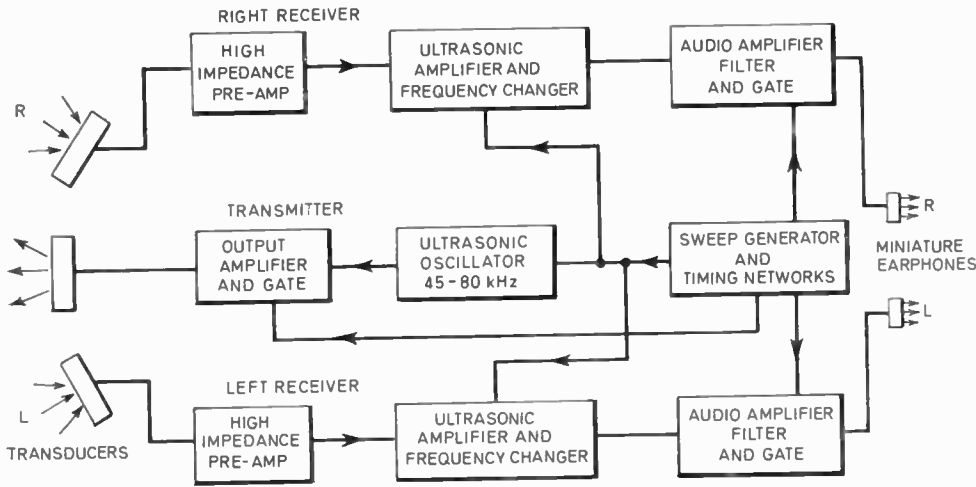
RIGHT RECEIVER

R

HIGH IMPEDANCE PRE-AMP

ULTRASONIC AMPLIFIER AND FREQUENCY CHANGER

AUDIO AMPLIFIER FILTER AND GATE

TRANSMITTER

OUTPUT AMPLIFIER AND GATE

ULTRASONIC OSCILLATOR 45 - 80 kHz

SWEEP GENERATOR AND TIMING NETWORKS

R

MINIATURE EARPHONES

L

LEFT RECEIVER

L

TRANSDUCERS

HIGH IMPEDANCE PRE-AMP

ULTRASONIC AMPLIFIER AND FREQUENCY CHANGER

AUDIO AMPLIFIER FILTER AND GATE